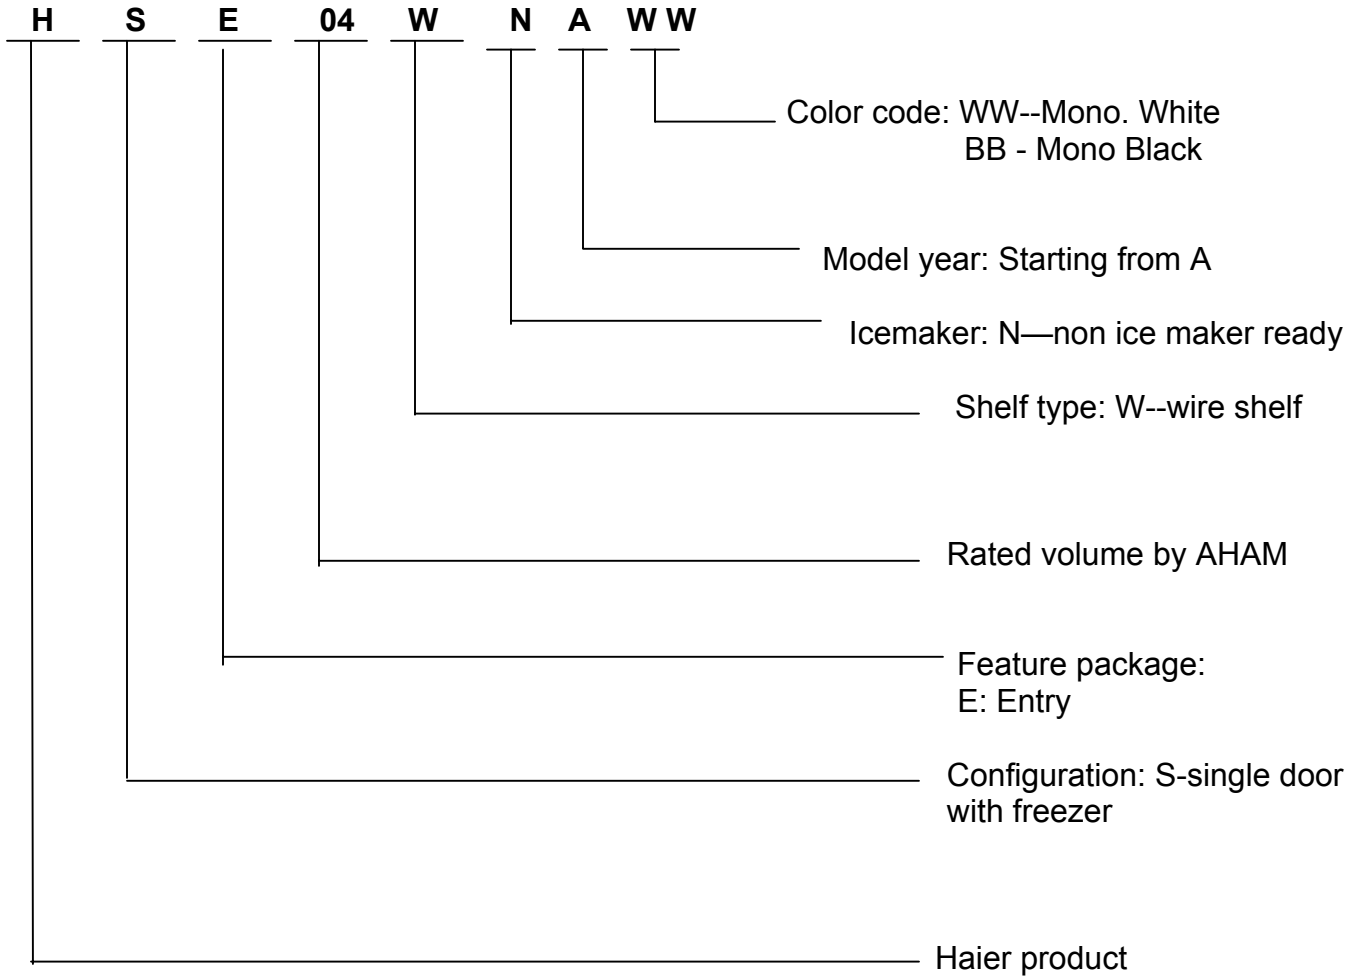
H S E 04 W N A WW

Color code: WW--Mono. White
BB - Mono Black

Model year: Starting from A

Icemaker: N—non ice maker ready

Shelf type: W--wire shelf

Rated volume by AHAM

Feature package:
E: Entry

Configuration: S-single door with freezer

Haier product